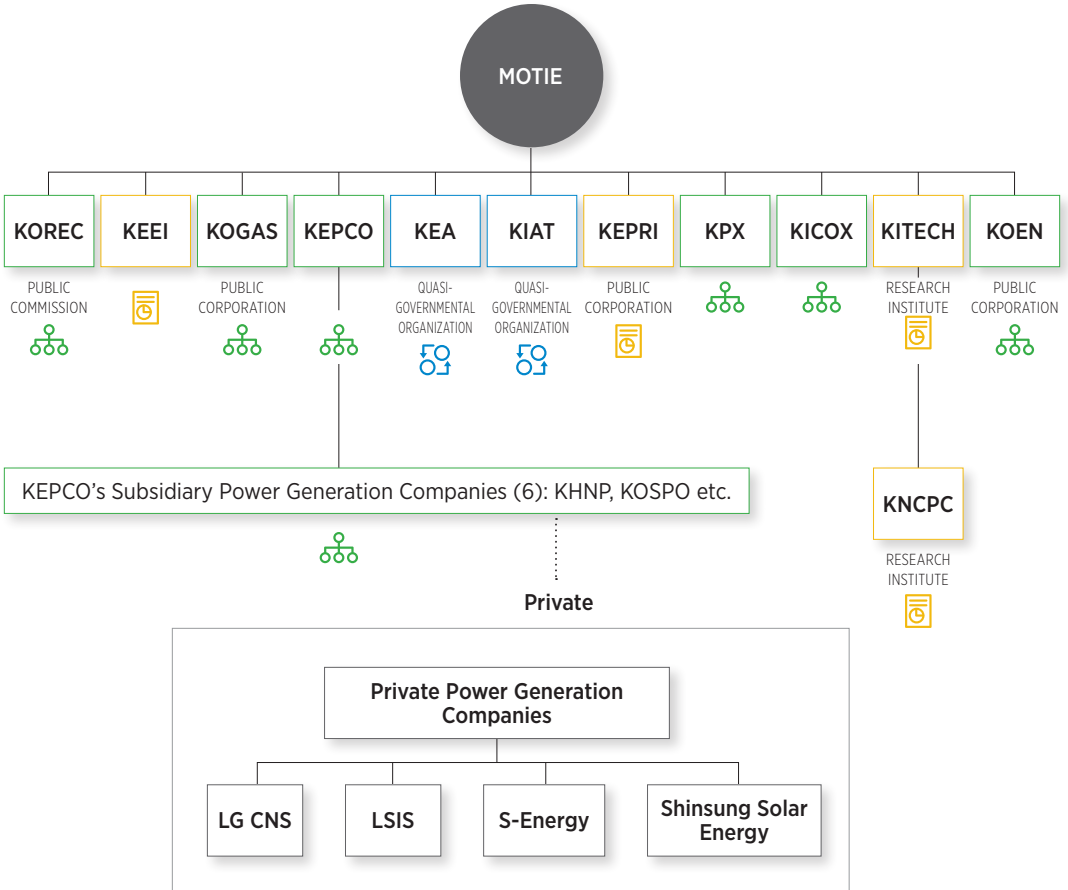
MOTIE

KOREC
PUBLIC COMMISSION

KEEI

KOGAS
PUBLIC CORPORATION

KEPCO

KEA
QUASI-GOVERNMENTAL ORGANIZATION

KIAT
QUASI-GOVERNMENTAL ORGANIZATION

KEPRI
PUBLIC CORPORATION

KPX

KICOX

KITECH
RESEARCH INSTITUTE

KOEN
PUBLIC CORPORATION

KEPCO's Subsidiary Power Generation Companies (6): KHNP, KOSPO etc.

KNCPC
RESEARCH INSTITUTE

Private

Private Power Generation Companies

LG CNS

LSIS

S-Energy

Shinsung Solar Energy